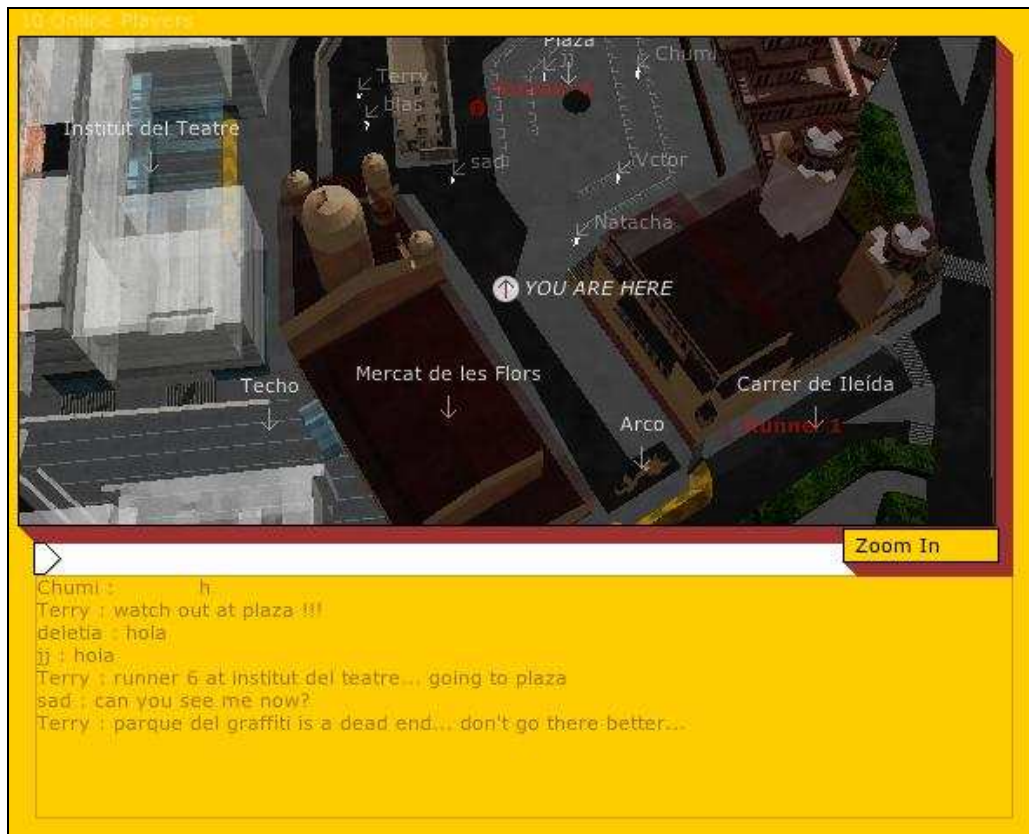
10 Online Players

Plaza
Chumi
Terry
blas
jj
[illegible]
Institut del Teatre
sad
Vctor
Natacha
YOU ARE HERE
Techo
Mercat de les Flors
Carrer de Ileída
Arco
Runner 1

Zoom In

Chumi : h
Terry : watch out at plaza !!!
deletia : hola
jj : hola
Terry : runner 6 at institut del teatre... going to plaza
sad : can you see me now?
Terry : parque del graffiti is a dead end... don't go there better...